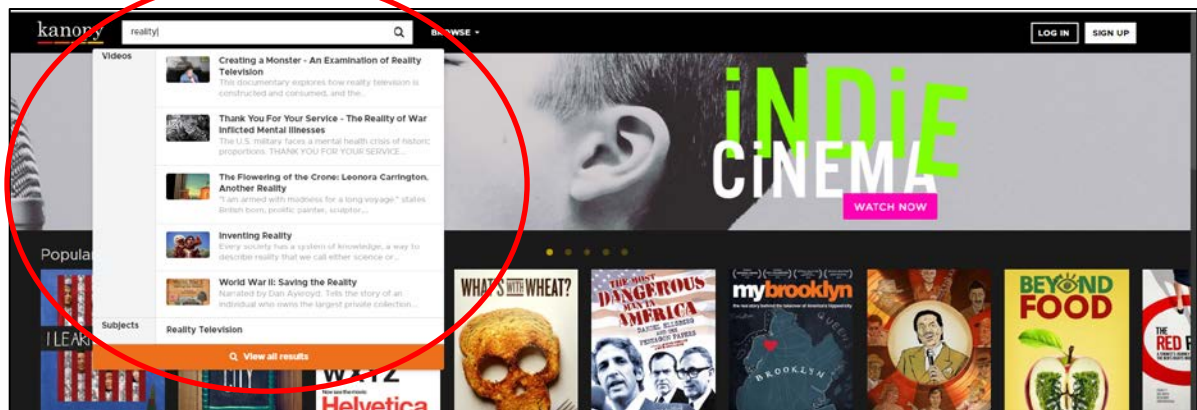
kanopy

reality|

BROWSE

LOG IN

SIGN UP

Videos

Creating a Monster - An Examination of Reality Television
This documentary explores how reality television is constructed and consumed, and the...

Thank You For Your Service - The Reality of War Inflicted Mental Illnesses
The U.S. military faces a mental health crisis of historic proportions. THANK YOU FOR YOUR SERVICE...

The Flowering of the Crone: Leonora Carrington, Another Reality
"I am armed with madness for a long voyage," states British born, prolific painter, sculptor,...

Inventing Reality
Every society has a system of knowledge, a way to describe reality that we call either science or...

World War II: Saving the Reality
Narrated by Dan Aykroyd. Tells the story of an individual who owns the largest private collection...

Subjects

Reality Television

View all results

iNDiE
CiNEMA

WATCH NOW

Popular

I LEAR

Helvetica

WHAT'S WITH WHEAT?

THE MOST DANGEROUS MAN IN AMERICA
DANIEL ELLSBERG AND THE PENTAGON PAPERS

mybrooklyn

BROOKLYN

BEYOND FOOD

THE RED